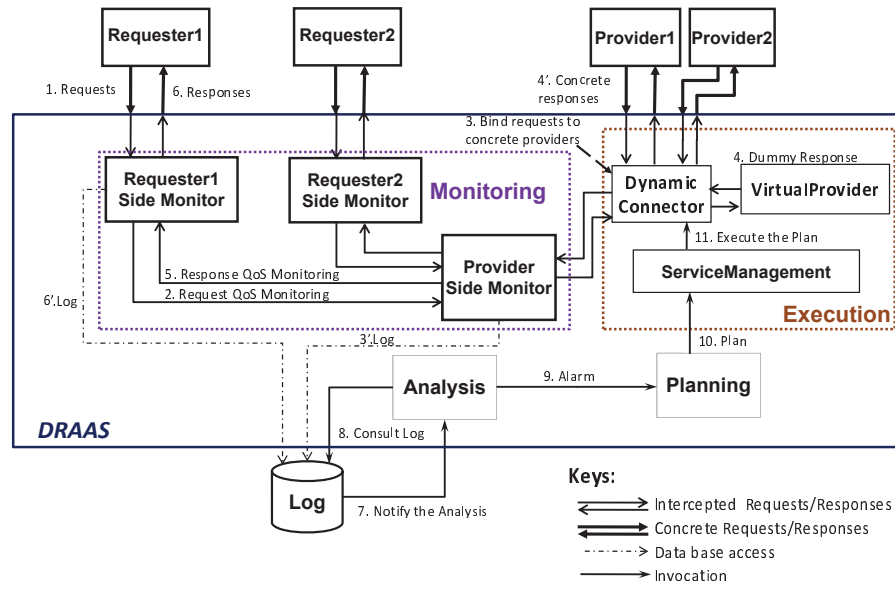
Requester1

Requester2

Provider1

Provider2

1. Requests

6. Responses

4'. Concrete responses

3. Bind requests to concrete providers

Requester1 Side Monitor

Requester2 Side Monitor

Monitoring

Dynamic Connector

4. Dummy Response

VirtualProvider

11. Execute the Plan

ServiceManagement

Provider Side Monitor

5. Response QoS Monitoring

2. Request QoS Monitoring

6'.Log

3'.Log

Execution

10. Plan

Analysis

9. Alarm

Planning

DRAAS

8. Consult Log

Log

7. Notify the Analysis

Keys:

Intercepted Requests/Responses

Concrete Requests/Responses

Data base access

Invocation